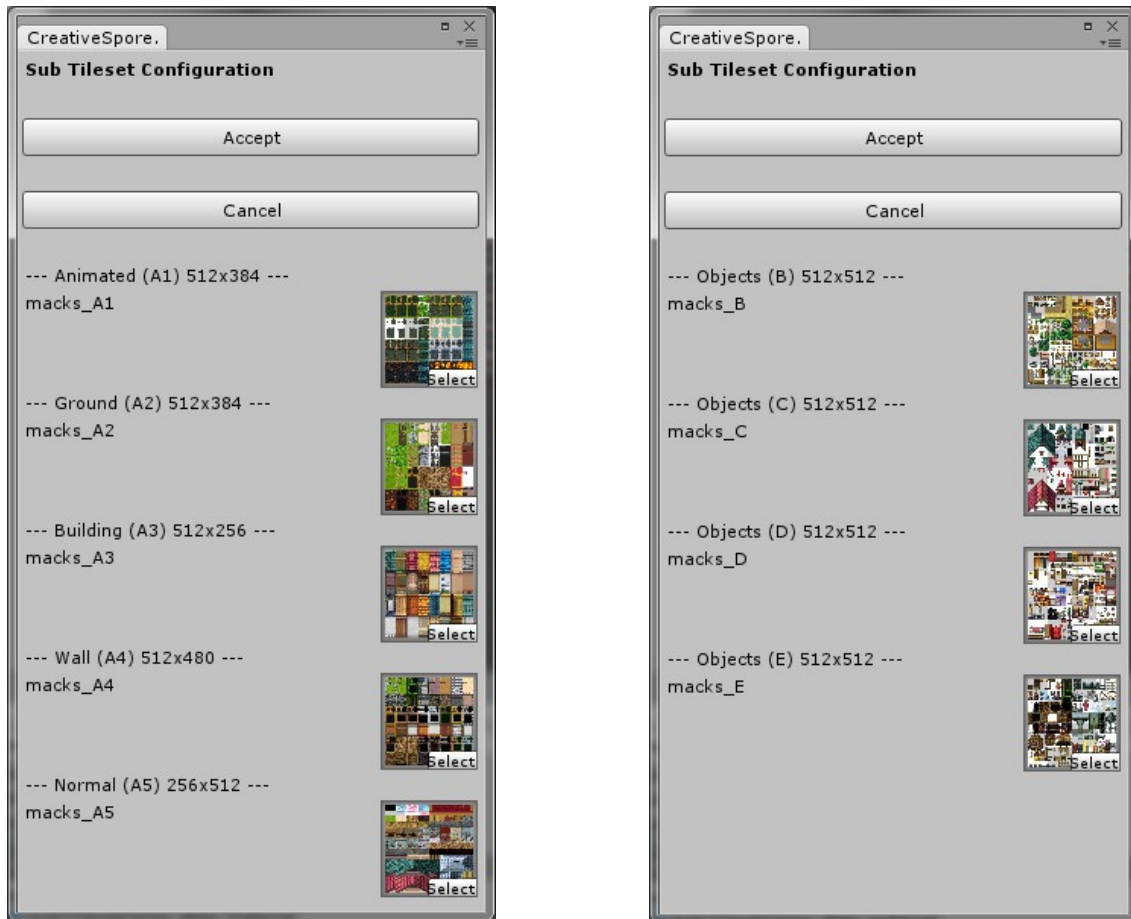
CreativeSpore.

Sub Tileset Configuration

Accept

Cancel

--- Animated (A1) 512x384 ---

macks_A1

Select

--- Ground (A2) 512x384 ---

macks_A2

Select

--- Building (A3) 512x256 ---

macks_A3

Select

--- Wall (A4) 512x480 ---

macks_A4

Select

--- Normal (A5) 256x512 ---

macks_A5

Select

CreativeSpore.

Sub Tileset Configuration

Accept

Cancel

--- Objects (B) 512x512 ---

macks_B

Select

--- Objects (C) 512x512 ---

macks_C

Select

--- Objects (D) 512x512 ---

macks_D

Select

--- Objects (E) 512x512 ---

macks_E

Select